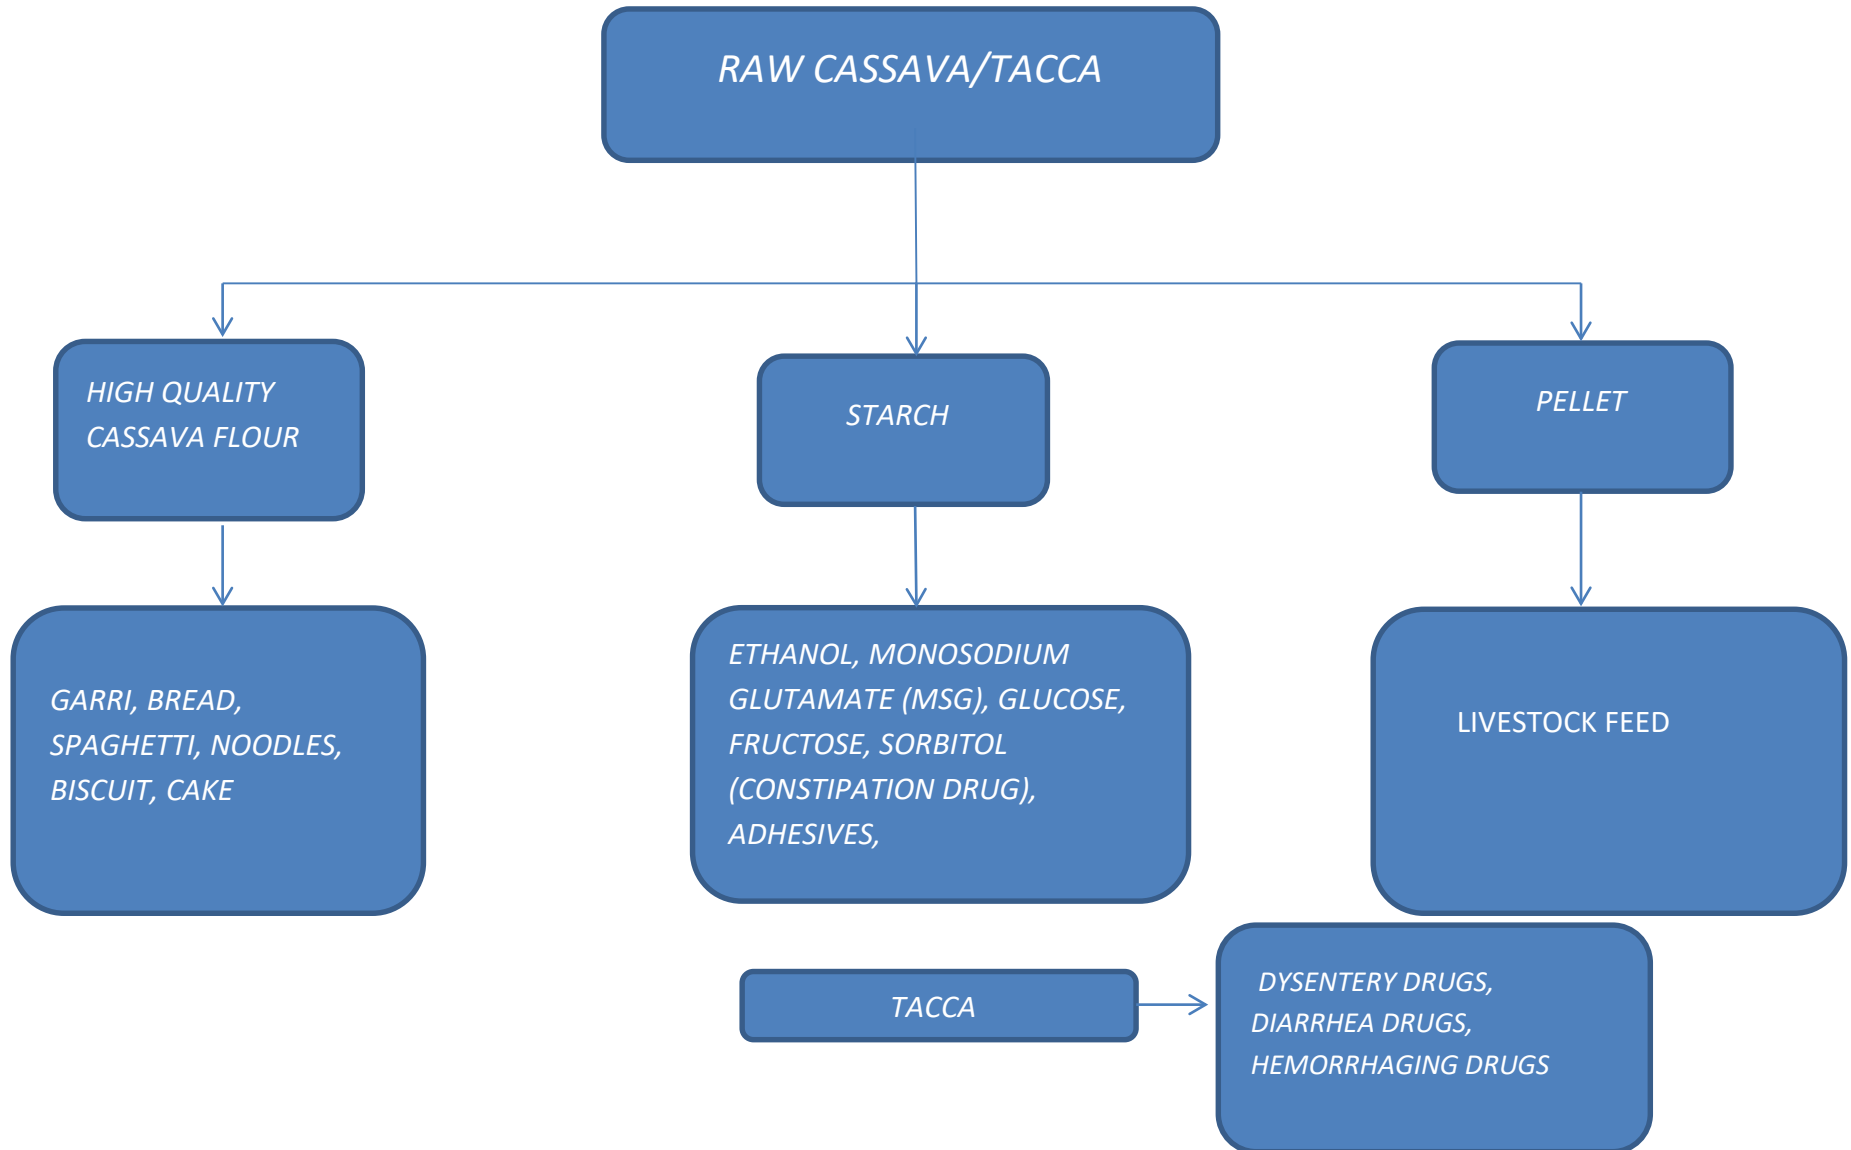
RAW CASSAVA/TACCA

HIGH QUALITY CASSAVA FLOUR

STARCH

PELLET

GARRI, BREAD, SPAGHETTI, NOODLES, BISCUIT, CAKE

ETHANOL, MONOSODIUM GLUTAMATE (MSG), GLUCOSE, FRUCTOSE, SORBITOL (CONSTIPATION DRUG), ADHESIVES,

LIVESTOCK FEED

TACCA

DYSENTERY DRUGS, DIARRHEA DRUGS, HEMORRHAGING DRUGS